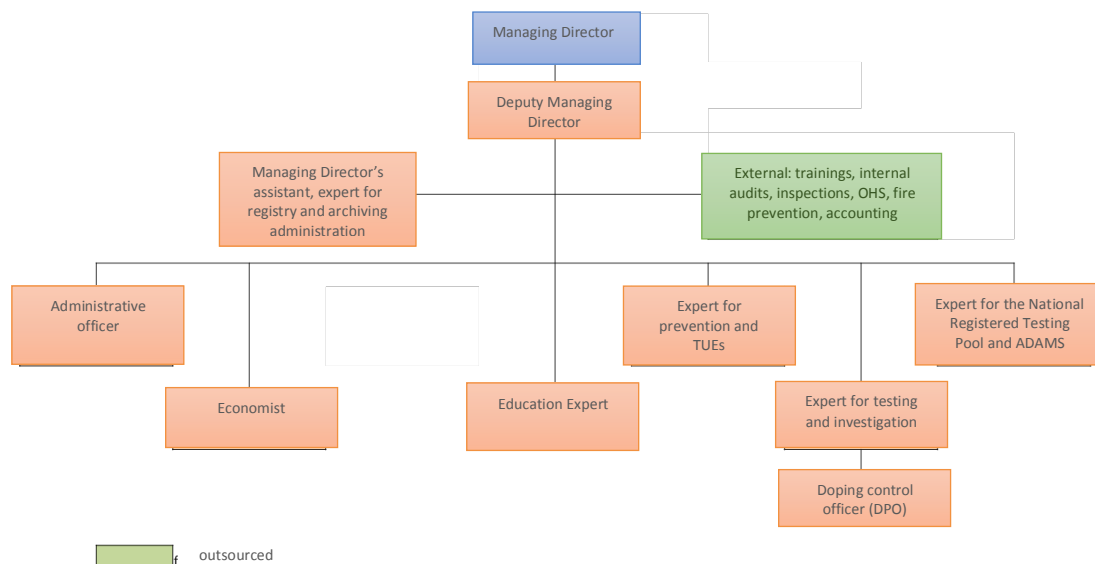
Managing Director

Deputy Managing Director

Managing Director's assistant, expert for registry and archiving administration

External: trainings, internal audits, inspections, OHS, fire prevention, accounting

Administrative officer

Economist

Education Expert

Expert for prevention and TUEs

Expert for testing and investigation

Doping control officer (DPO)

Expert for the National Registered Testing Pool and ADAMS

f outsourced